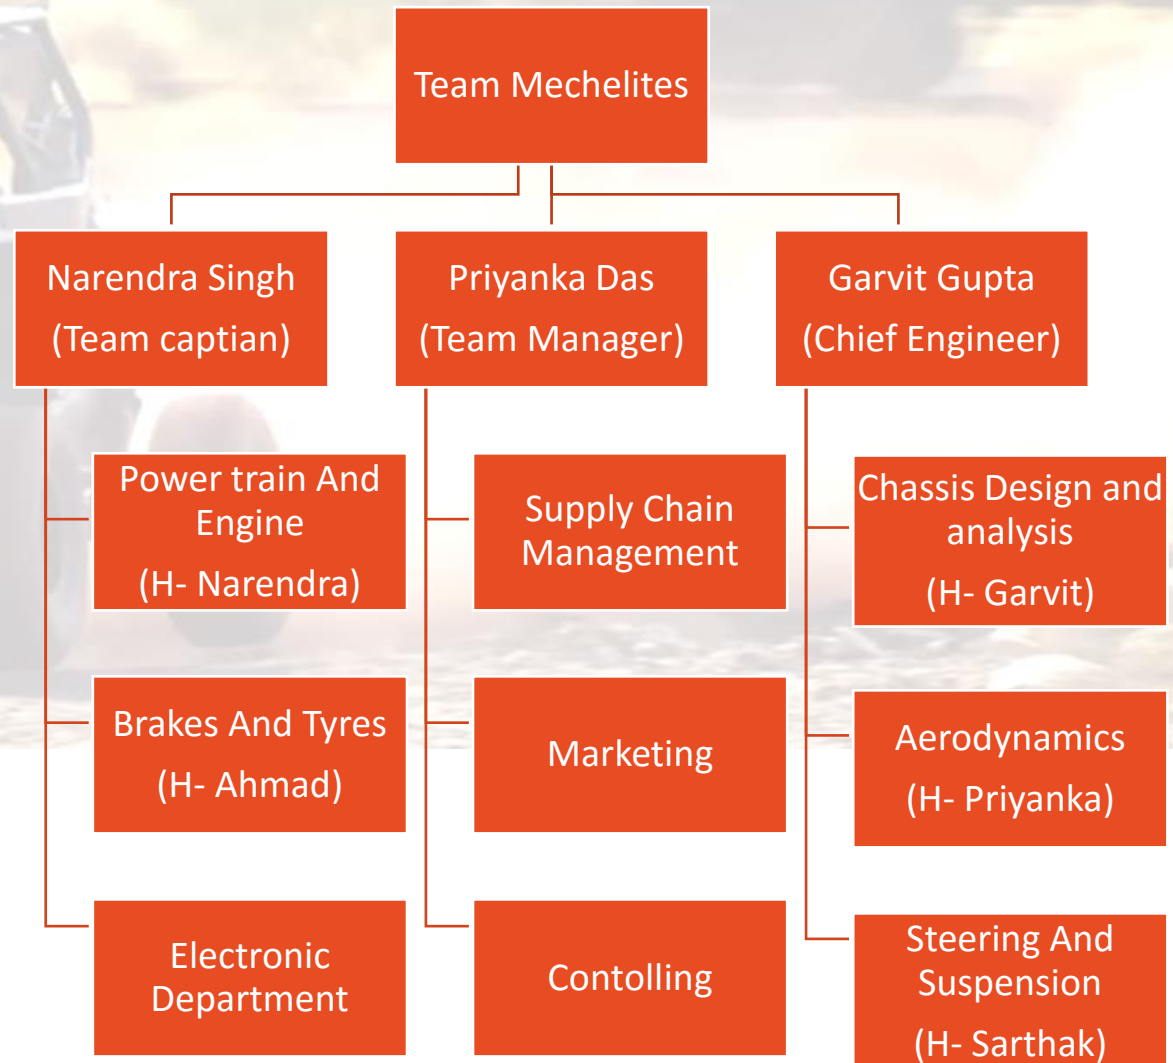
Team Mechelites

Narendra Singh
(Team captian)

Power train And Engine
(H- Narendra)

Brakes And Tyres
(H- Ahmad)

Electronic Department

Priyanka Das
(Team Manager)

Supply Chain Management

Marketing

Contolling

Garvit Gupta
(Chief Engineer)

Chassis Design and analysis
(H- Garvit)

Aerodynamics
(H- Priyanka)

Steering And Suspension
(H- Sarthak)